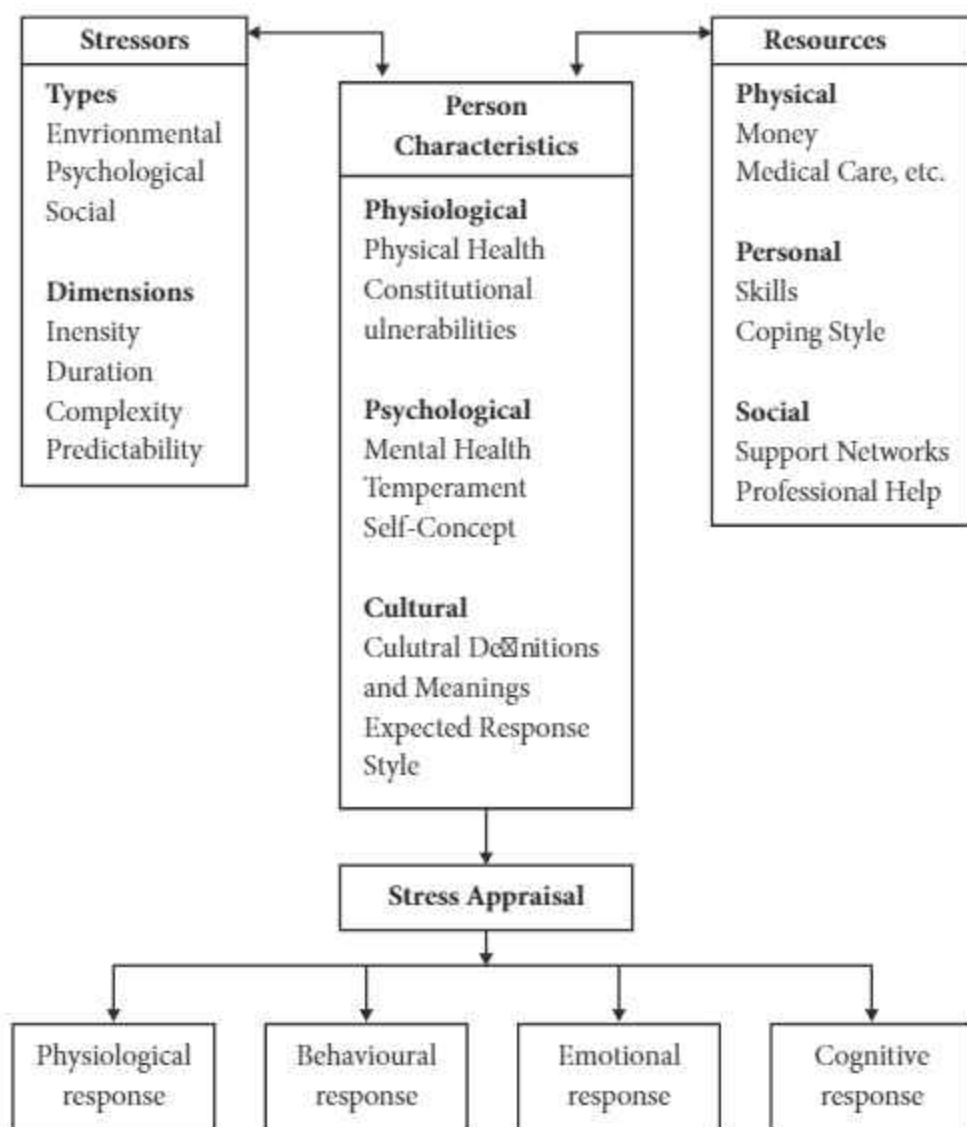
Stressors

Types
Envrionmental
Psychological
Social

Dimensions
Inensity
Duration
Complexity
Predictability

Person Characteristics

Physiological
Physical Health
Constitutional ulnerabilities

Psychological
Mental Health
Temperament
Self-Concept

Cultural
Culutral De⊠nitions and Meanings
Expected Response Style

Resources

Physical
Money
Medical Care, etc.

Personal
Skills
Coping Style

Social
Support Networks
Professional Help

Stress Appraisal

Physiological response

Behavioural response

Emotional response

Cognitive response